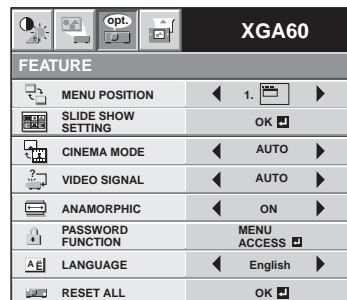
opt.

XGA60

FEATURE

| | | |
|---|---|---|
| | MENU POSITION | ◀ 1. ▶ |
| | SLIDE SHOW SETTING | OK |
| | CINEMA MODE | ◀ AUTO ▶ |
| | VIDEO SIGNAL | ◀ AUTO ▶ |
| | ANAMORPHIC | ◀ ON ▶ |
| | PASSWORD FUNCTION | MENU ACCESS |
| A E | LANGUAGE | ◀ English ▶ |
| | RESET ALL | OK |